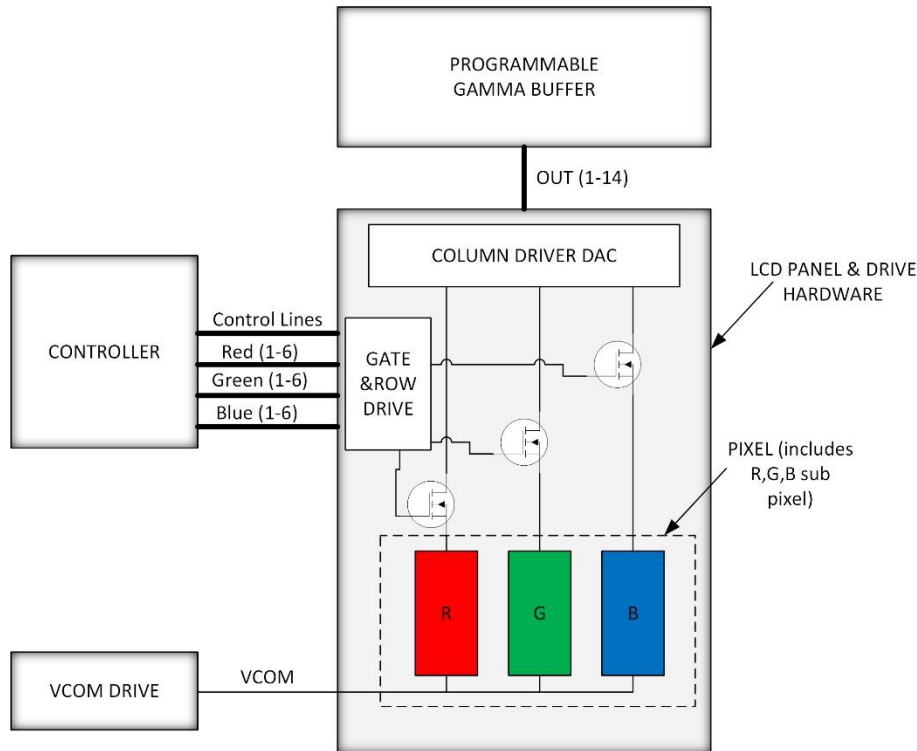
PROGRAMMABLE
GAMMA BUFFER

OUT (1-14)

COLUMN DRIVER DAC

LCD PANEL & DRIVE
HARDWARE

CONTROLLER

Control Lines
Red (1-6)
Green (1-6)
Blue (1-6)

GATE
&ROW
DRIVE

PIXEL (includes
R,G,B sub
pixel)

R
G
B

VCOM DRIVE

VCOM